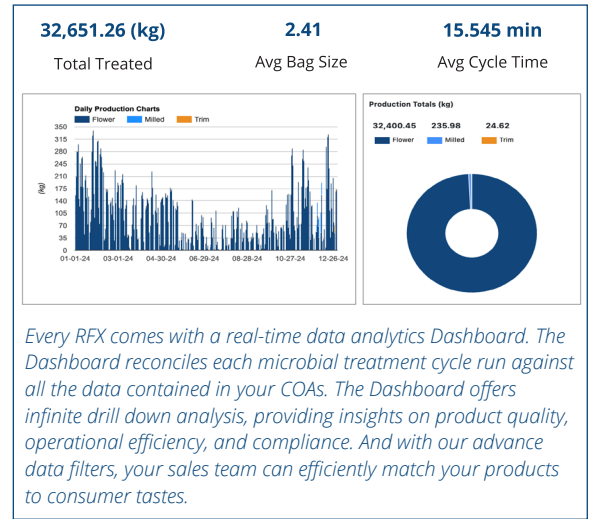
32,651.26 (kg)
Total Treated

2.41
Avg Bag Size

15.545 min
Avg Cycle Time

Daily Production Charts
Flower Milled Trim

350
315
280
245
210
175
140
105
70
35
0

(kg)

01-01-24 03-01-24 04-30-24 06-29-24 08-28-24 10-27-24 12-26-24

Production Totals (kg)

32,400.45 235.98 24.62
Flower Milled Trim

Every RFX comes with a real-time data analytics Dashboard. The Dashboard reconciles each microbial treatment cycle run against all the data contained in your COAs. The Dashboard offers infinite drill down analysis, providing insights on product quality, operational efficiency, and compliance. And with our advance data filters, your sales team can efficiently match your products to consumer tastes.